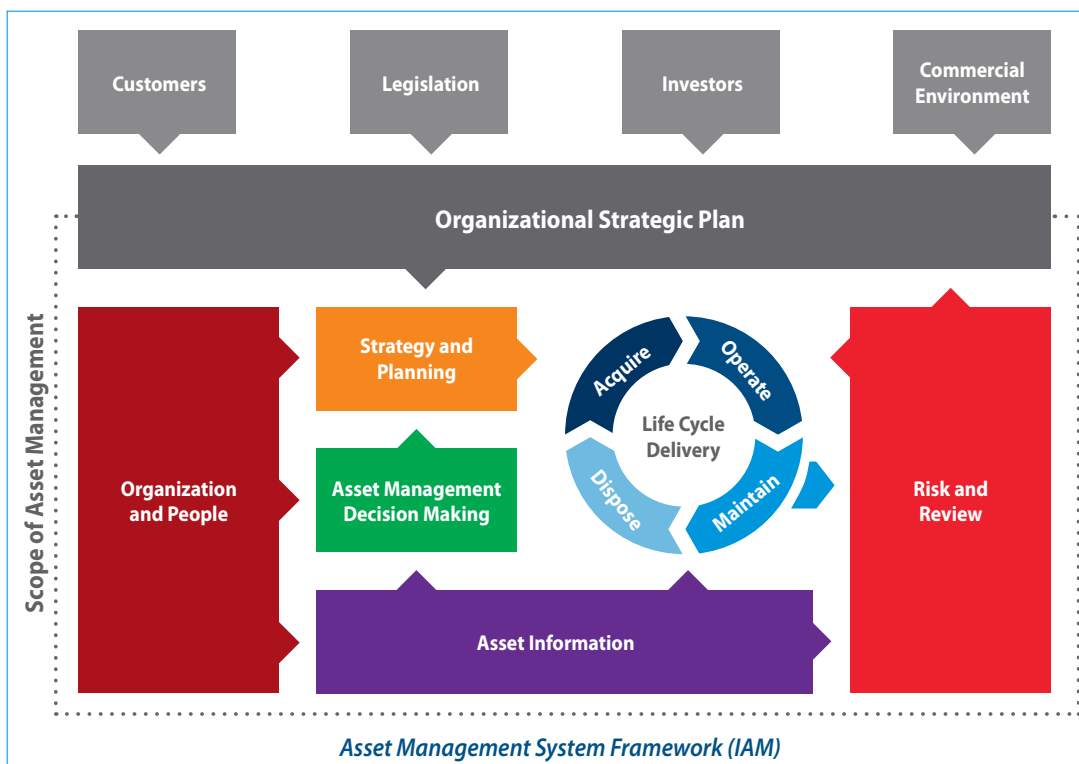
Customers

Legislation

Investors

Commercial Environment

Organizational Strategic Plan

Scope of Asset Management

Organization and People

Strategy and Planning

Asset Management Decision Making

Acquire

Operate

Life Cycle Delivery

Dispose

Maintain

Risk and Review

Asset Information

Asset Management System Framework (IAM)